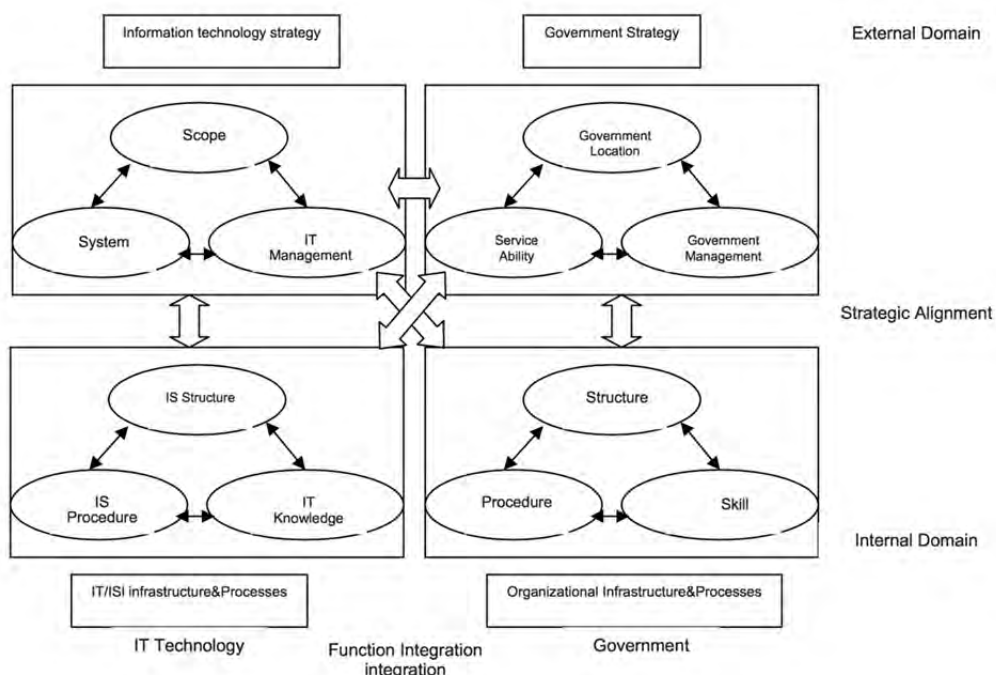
Information technology strategy

Government Strategy

External Domain

Scope

System

IT Management

Government Location

Service Ability

Government Management

Strategic Alignment

IS Structure

IS Procedure

IT Knowledge

Structure

Procedure

Skill

Internal Domain

IT/ISI infrastructure&Processes

Organizational Infrastructure&Processes

IT Technology

Function Integration integration

Government